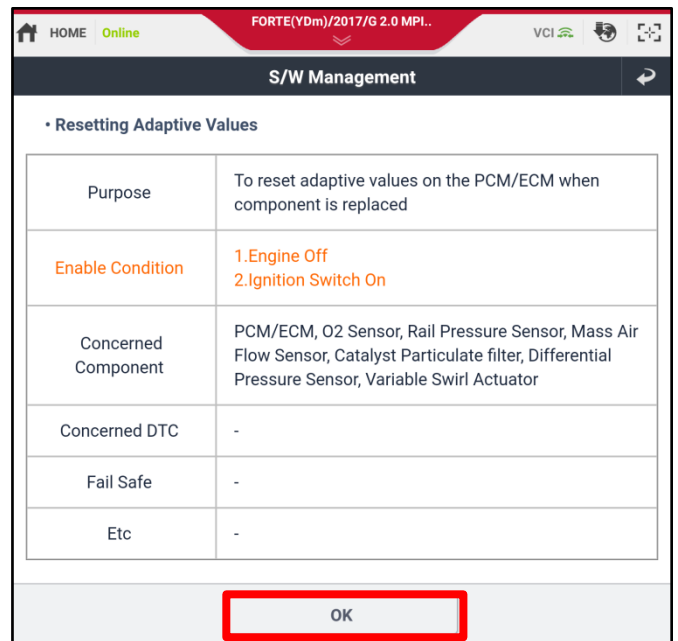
HOME Online

FORTE(YDm)/2017/G 2.0 MPI..

VCI

S/W Management

• Resetting Adaptive Values

| | |
|---|---|
| Purpose | To reset adaptive values on the PCM/ECM when component is replaced |
| Enable Condition | 1.Engine Off<br>2.Ignition Switch On |
| Concerned Component | PCM/ECM, O2 Sensor, Rail Pressure Sensor, Mass Air Flow Sensor, Catalyst Particulate filter, Differential Pressure Sensor, Variable Swirl Actuator |
| Concerned DTC | - |
| Fail Safe | - |
| Etc | - |

OK